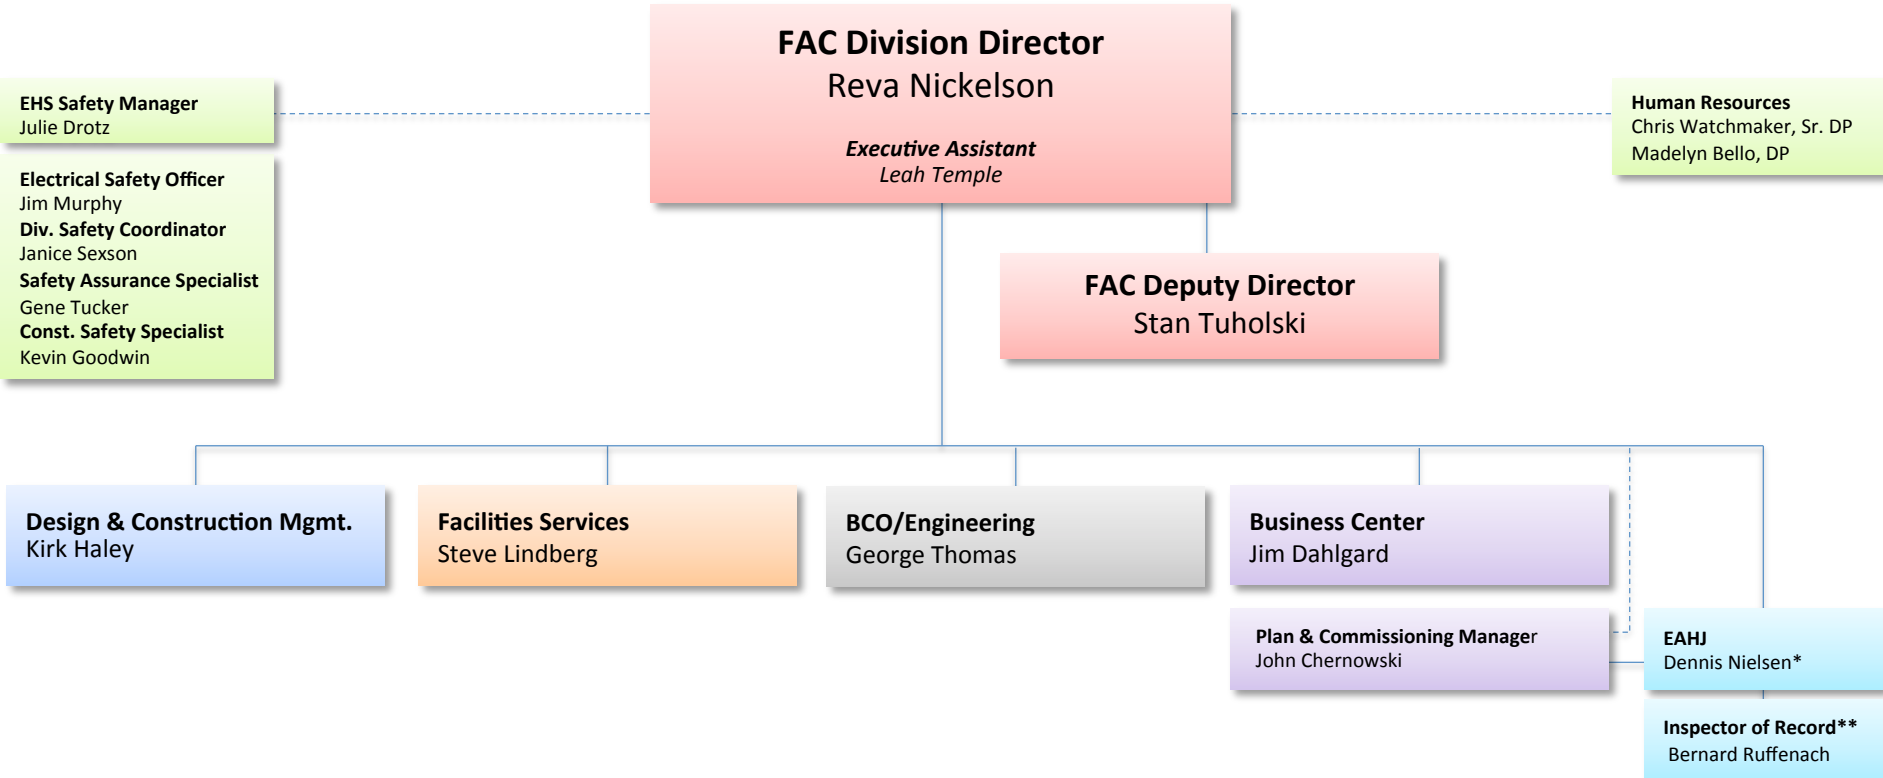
FAC Division Director
Reva Nickelson

Executive Assistant
Leah Temple

EHS Safety Manager
Julie Drotz

Electrical Safety Officer
Jim Murphy
Div. Safety Coordinator
Janice Sexson
Safety Assurance Specialist
Gene Tucker
Const. Safety Specialist
Kevin Goodwin

Human Resources
Chris Watchmaker, Sr. DP
Madelyn Bello, DP

FAC Deputy Director
Stan Tuholski

Design & Construction Mgmt.
Kirk Haley

Facilities Services
Steve Lindberg

BCO/Engineering
George Thomas

Business Center
Jim Dahlgard

Plan & Commissioning Manager
John Chernowski

EAHJ
Dennis Nielsen*

Inspector of Record**
Bernard Ruffenach